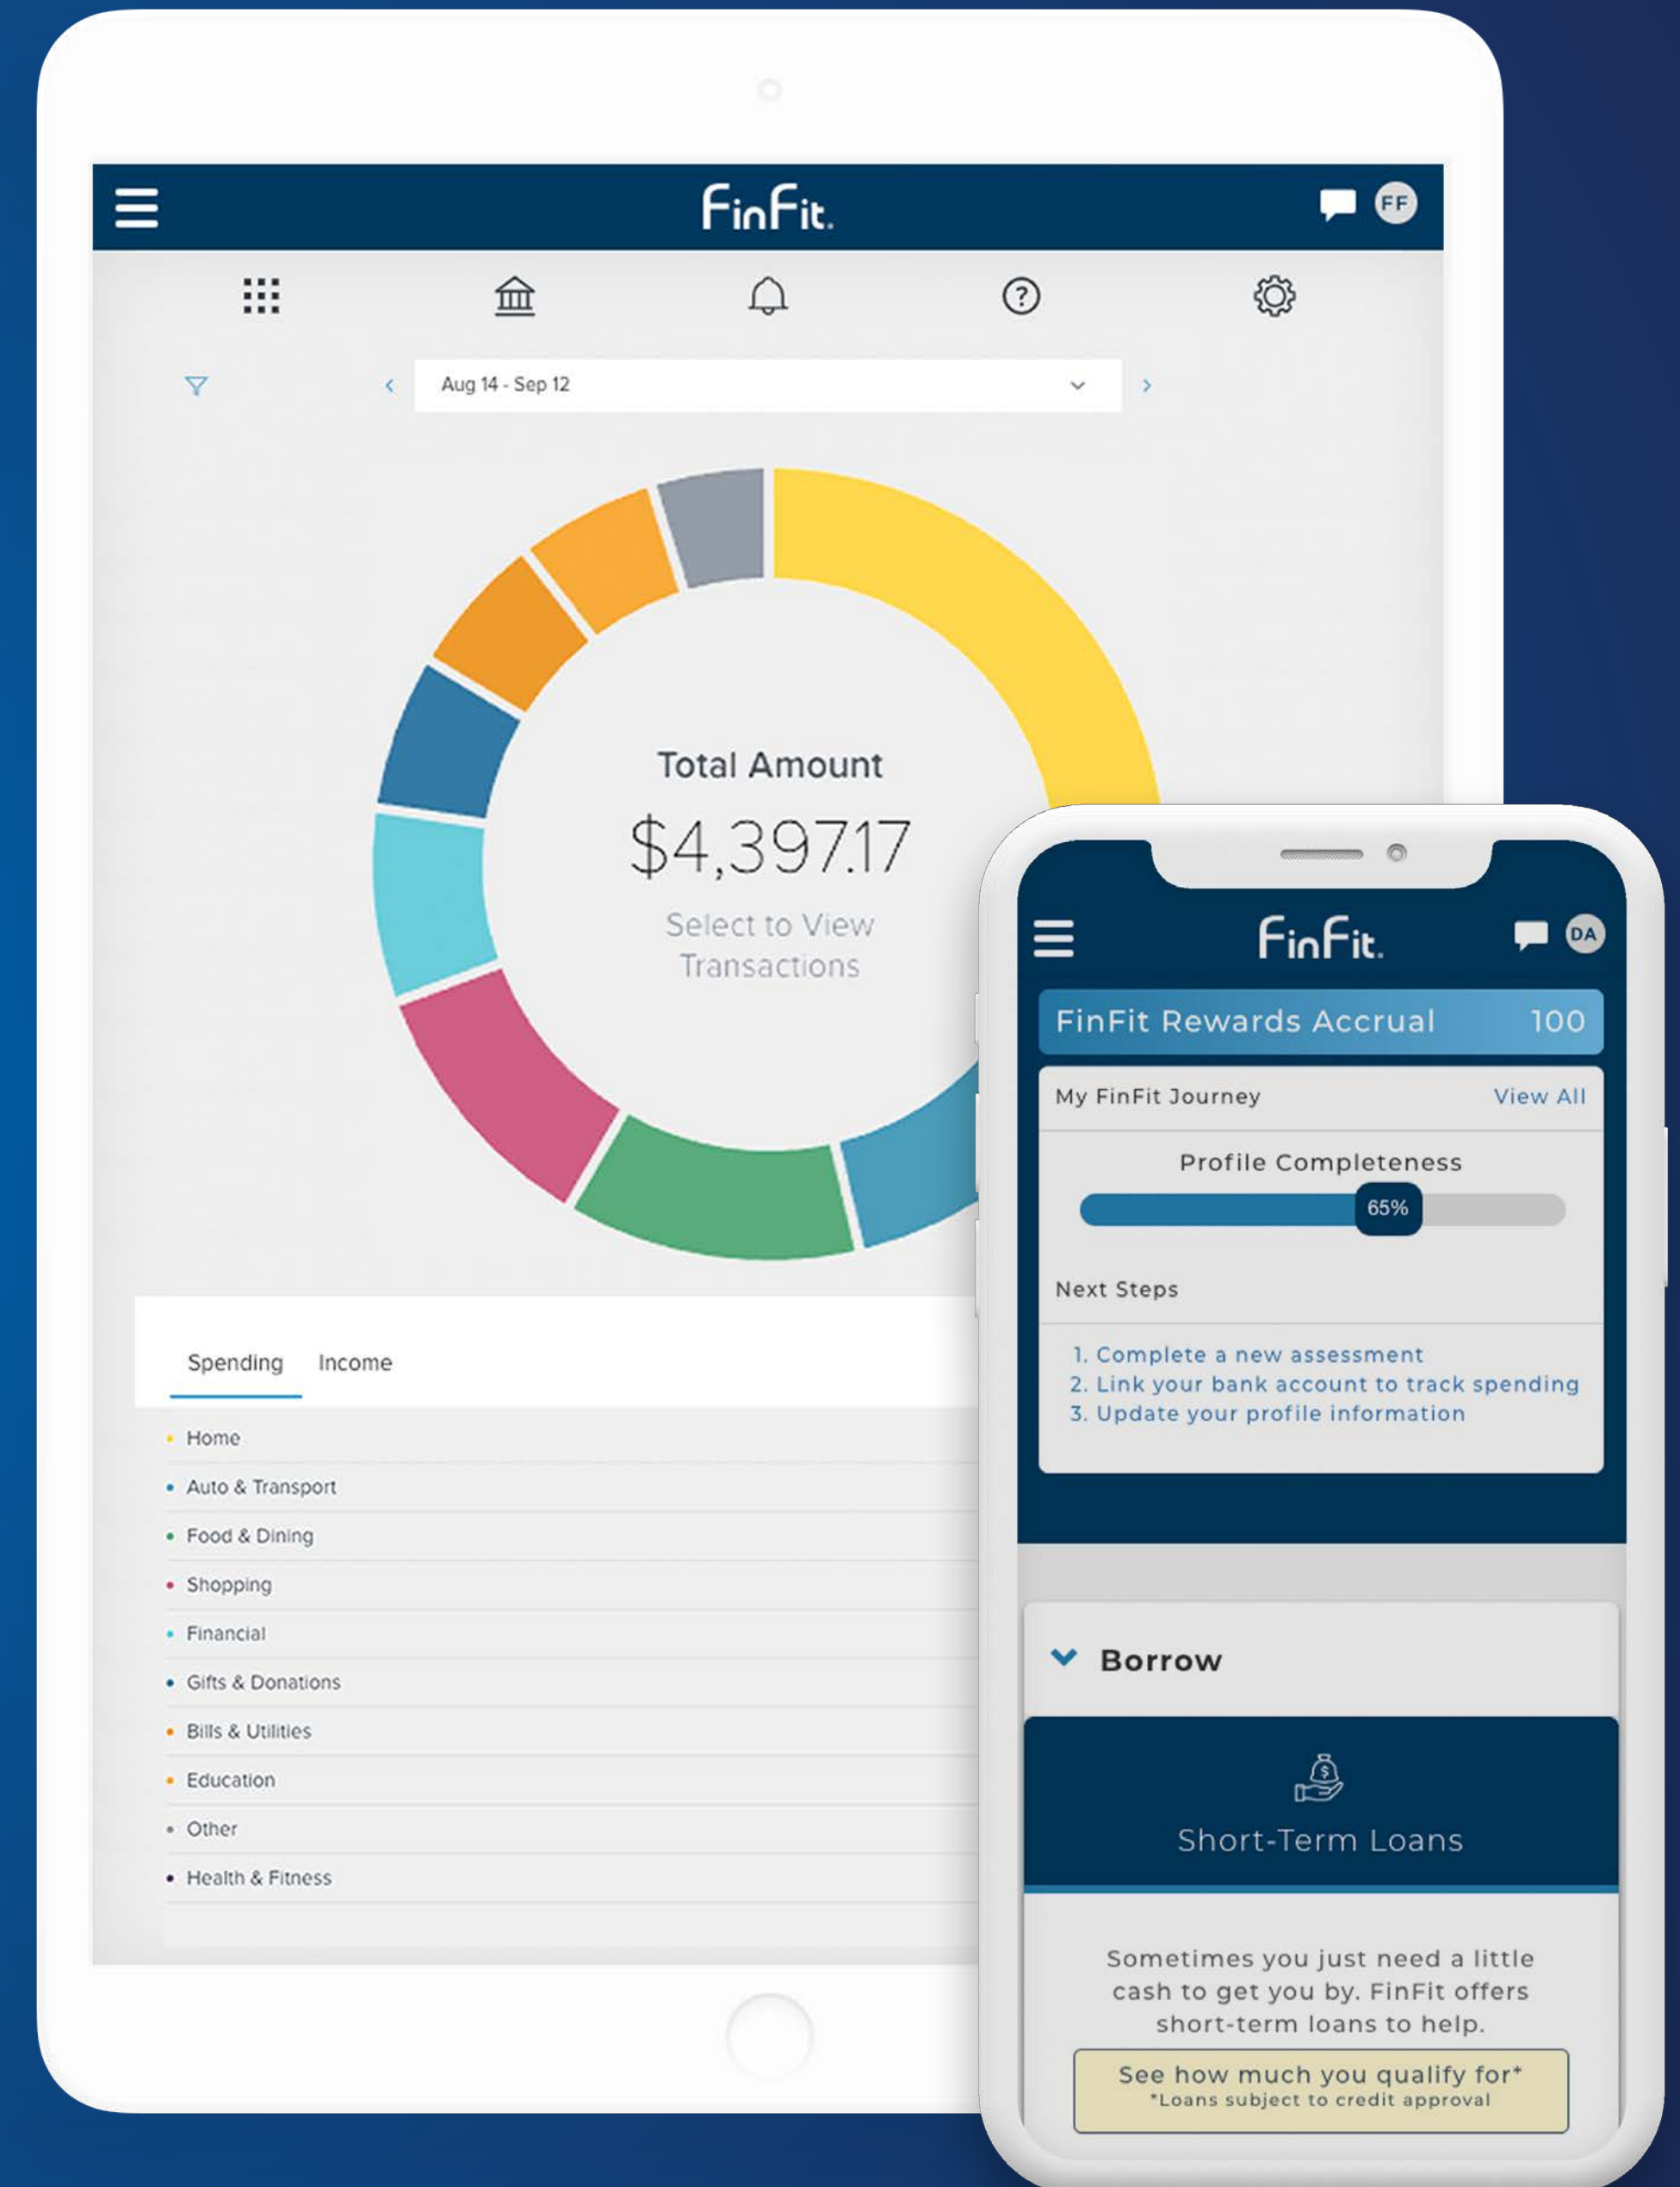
FinFit

FF

Aug 14 - Sep 12

Total Amount

$4,397.17

Select to View Transactions

Spending Income

Home

Auto & Transport

Food & Dining

Shopping

Financial

Gifts & Donations

Bills & Utilities

Education

Other

Health & Fitness

FinFit

DA

FinFit Rewards Accrual 100

My FinFit Journey View All

Profile Completeness

65%

Next Steps

1. Complete a new assessment
2. Link your bank account to track spending
3. Update your profile information

Borrow

Short-Term Loans

Sometimes you just need a little cash to get you by. FinFit offers short-term loans to help.

See how much you qualify for*
*Loans subject to credit approval